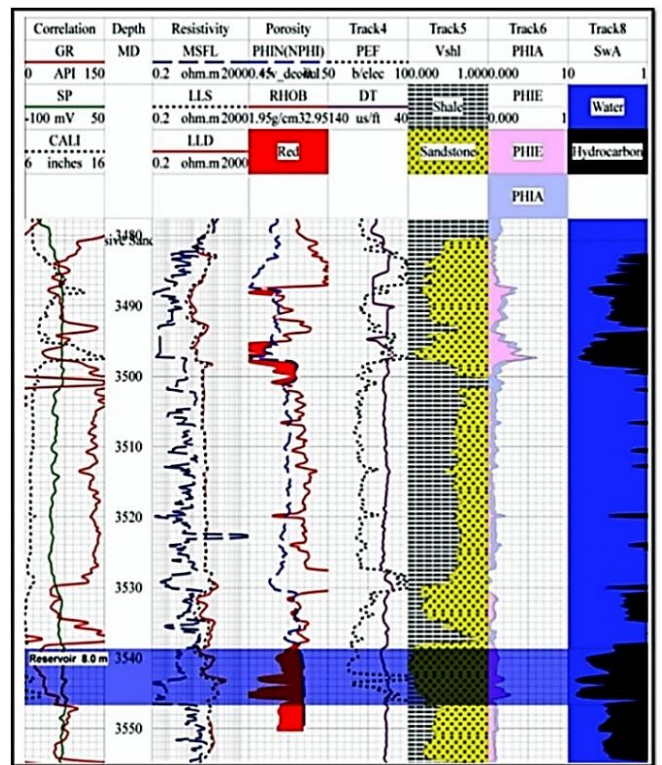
| Correlation | Depth | Resistivity | Porosity | Track4 | Track5 | Track6 | Track8 |
|---|---|---|---|---|---|---|---|
| GR | MD | MSFL | PHIN(NPHI) | PEF | Vshl | PHIA | SwA |
| 0 API 150 | | 0.2 ohm.m 2000 | 0.45v_decimal 50 | b/elec 100.000 | 1.000 | 0.000 10 | 1 |
| SP | | LLS | RHOB | DT | Shale | PHIE | Water |
| -100 mV 50 | | 0.2 ohm.m 2000 | 1.95g/cm3 2.95 | 140 us/ft 40 | | 0.000 1 | |
| CALI | | LLD | Red | | Sandstone | PHIE | Hydrocarbon |
| 6 inches 16 | | 0.2 ohm.m 2000 | | | | | |
| | | | | | | PHIA | |

3480
sive Sand
3490
3500
3510
3520
3530
Sandstone
Reservoir 8.0 m
3540
3550